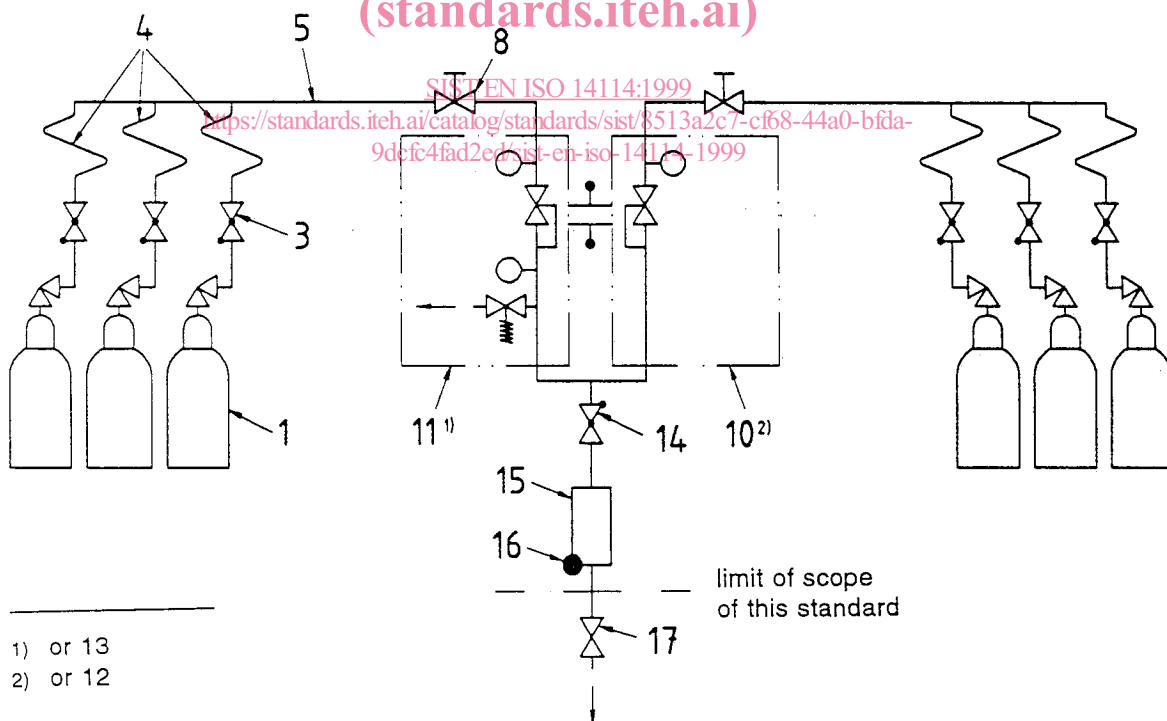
(standards.iteh.ai)

4
5
8
SIST EN ISO 14114:1999
https://standards.iteh.ai/catalog/standards/sist/8513a2c7-cf68-44a0-bfda-9dcfc4fad2ed/sist-en-iso-14114-1999
3
1
$11^{1)}$
14
$10^{2)}$
15
16
limit of scope of this standard
17

1) or 13
2) or 12